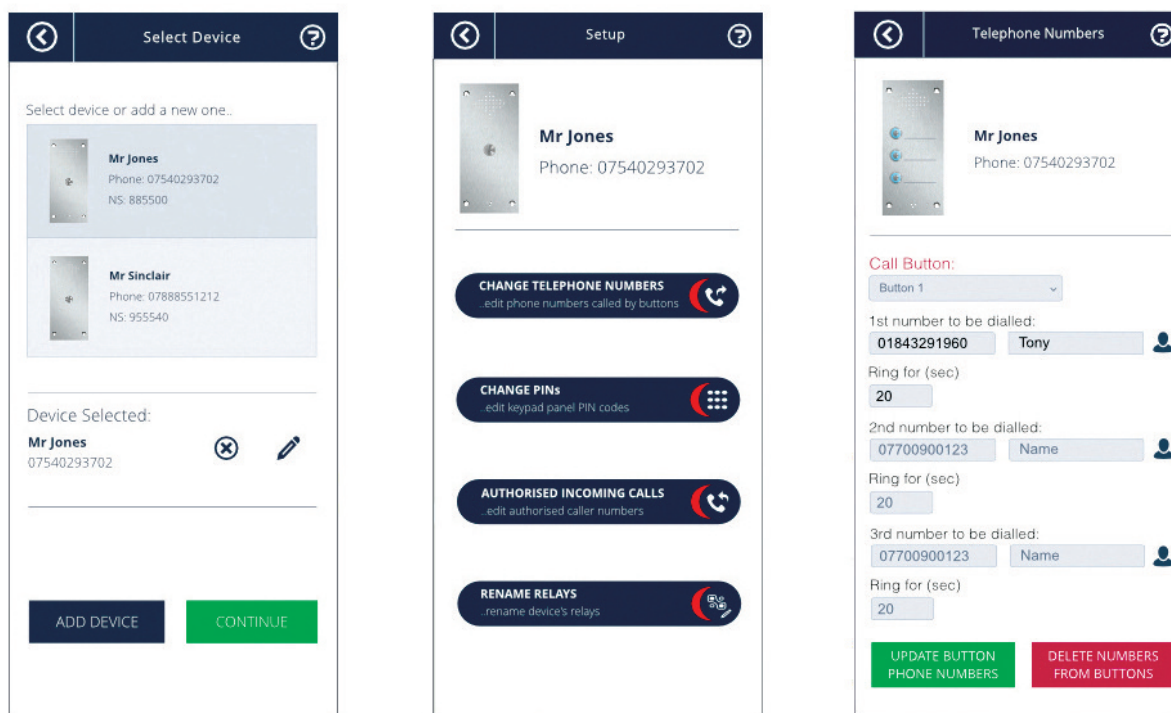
Select Device

Select device or add a new one..

Mr Jones
Phone: 07540293702
NS: 885500

Mr Sinclair
Phone: 07888551212
NS: 955540

Device Selected:
Mr Jones
07540293702

ADD DEVICE
CONTINUE

Setup

Mr Jones
Phone: 07540293702

CHANGE TELEPHONE NUMBERS
..edit phone numbers called by buttons

CHANGE PINs
..edit keypad panel PIN codes

AUTHORISED INCOMING CALLS
..edit authorised caller numbers

RENAME RELAYS
..rename device's relays

Telephone Numbers

Mr Jones
Phone: 07540293702

Call Button:
Button 1
1st number to be dialled:
01843291960 Tony
Ring for (sec)
20
2nd number to be dialled:
07700900123 Name
Ring for (sec)
20
3rd number to be dialled:
07700900123 Name
Ring for (sec)
20

UPDATE BUTTON PHONE NUMBERS
DELETE NUMBERS FROM BUTTONS